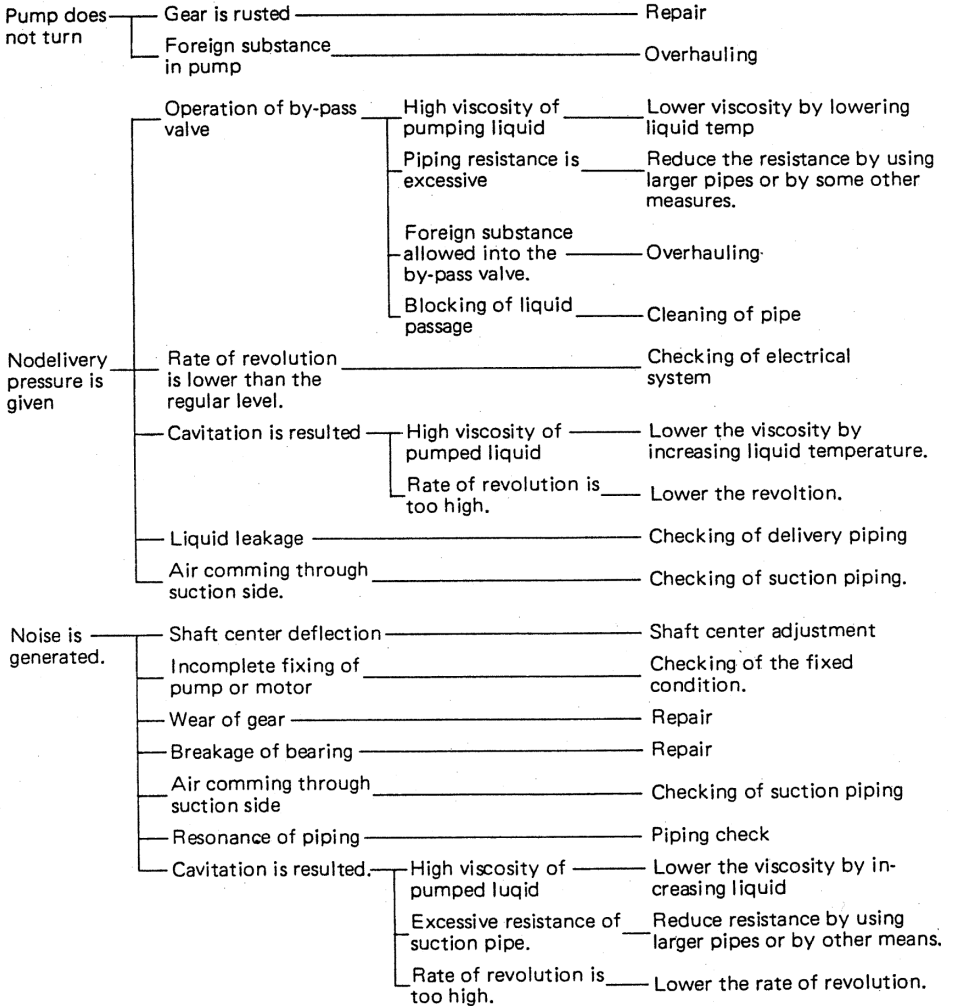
Pump does not turn — Gear is rusted — Repair
Foreign substance in pump — Overhauling

Operation of by-pass valve — High viscosity of pumping liquid — Lower viscosity by lowering liquid temp
Piping resistance is excessive — Reduce the resistance by using larger pipes or by some other measures.
Foreign substance allowed into the by-pass valve. — Overhauling·
Blocking of liquid passage — Cleaning of pipe

Nodelivery pressure is given — Rate of revolution is lower than the regular level. — Checking of electrical system
Cavitation is resulted — High viscosity of pumped liquid — Lower the viscosity by increasing liquid temperature.
Rate of revolution is too high. — Lower the revoltion.
Liquid leakage — Checking of delivery piping
Air comming through suction side. — Checking of suction piping.

Noise is generated. — Shaft center deflection — Shaft center adjustment
Incomplete fixing of pump or motor — Checking of the fixed condition.
Wear of gear — Repair
Breakage of bearing — Repair
Air comming through suction side — Checking of suction piping
Resonance of piping — Piping check
Cavitation is resulted. — High viscosity of pumped luqid — Lower the viscosity by increasing liquid
Excessive resistance of suction pipe. — Reduce resistance by using larger pipes or by other means.
Rate of revolution is too high. — Lower the rate of revolution.